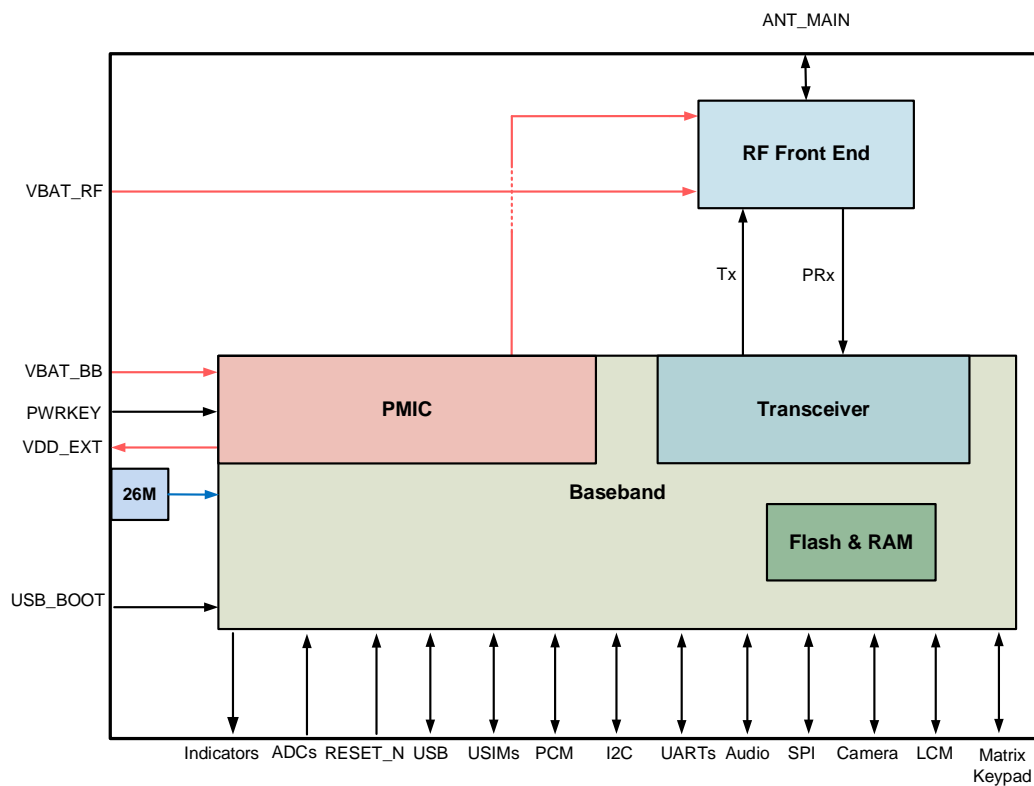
ANT_MAIN

RF Front End

VBAT_RF

Tx

PRx

VBAT_BB

PWRKEY

VDD_EXT

PMIC

Transceiver

26M

Baseband

Flash & RAM

USB_BOOT

Indicators ADCs RESET_N USB USIMs PCM I2C UARTs Audio SPI Camera LCM Matrix Keypad